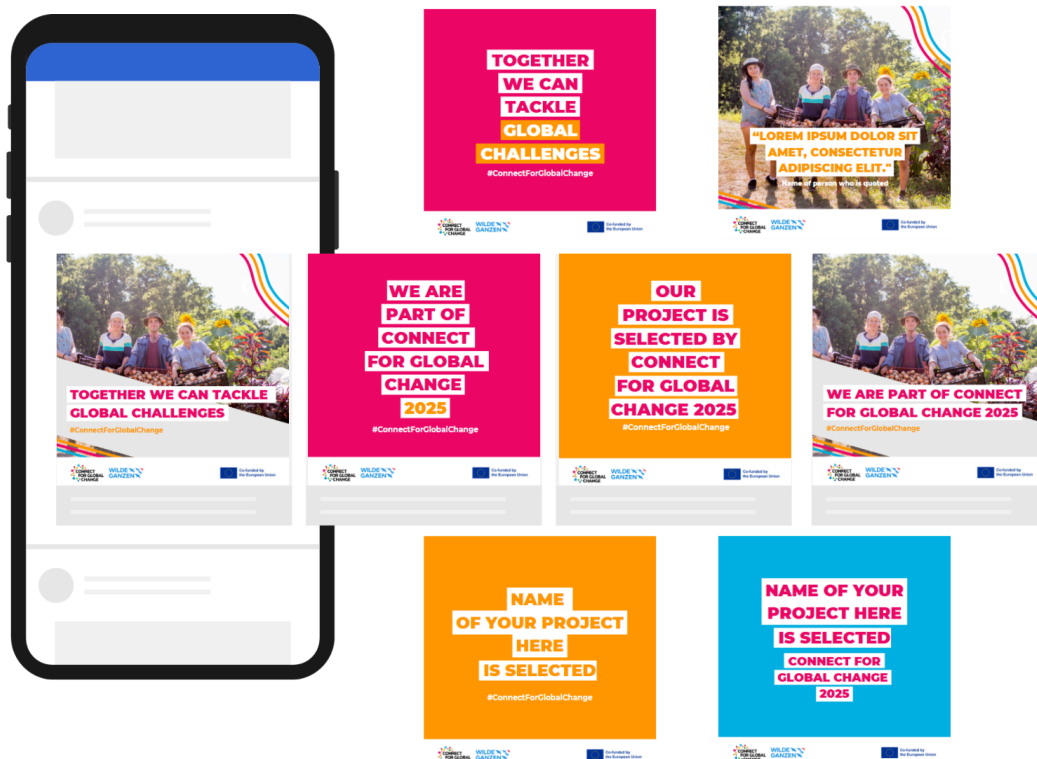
TOGETHER WE CAN TACKLE GLOBAL CHALLENGES
#ConnectForGlobalChange
CONNECT FOR GLOBAL CHANGE WILDE GANZEN Co-funded by the European Union

"LOREM IPSUM DOLOR SIT AMET, CONSECTETUR ADIPISCING ELIT."
Name of person who is quoted
CONNECT FOR GLOBAL CHANGE WILDE GANZEN Co-funded by the European Union

TOGETHER WE CAN TACKLE GLOBAL CHALLENGES
#ConnectForGlobalChange
CONNECT FOR GLOBAL CHANGE WILDE GANZEN Co-funded by the European Union

WE ARE PART OF CONNECT FOR GLOBAL CHANGE 2025
#ConnectForGlobalChange
CONNECT FOR GLOBAL CHANGE WILDE GANZEN Co-funded by the European Union

OUR PROJECT IS SELECTED BY CONNECT FOR GLOBAL CHANGE 2025
#ConnectForGlobalChange
CONNECT FOR GLOBAL CHANGE WILDE GANZEN Co-funded by the European Union

WE ARE PART OF CONNECT FOR GLOBAL CHANGE 2025
#ConnectForGlobalChange
CONNECT FOR GLOBAL CHANGE WILDE GANZEN Co-funded by the European Union

NAME OF YOUR PROJECT HERE IS SELECTED
#ConnectForGlobalChange
CONNECT FOR GLOBAL CHANGE WILDE GANZEN Co-funded by the European Union

NAME OF YOUR PROJECT HERE IS SELECTED
CONNECT FOR GLOBAL CHANGE 2025
CONNECT FOR GLOBAL CHANGE WILDE GANZEN Co-funded by the European Union